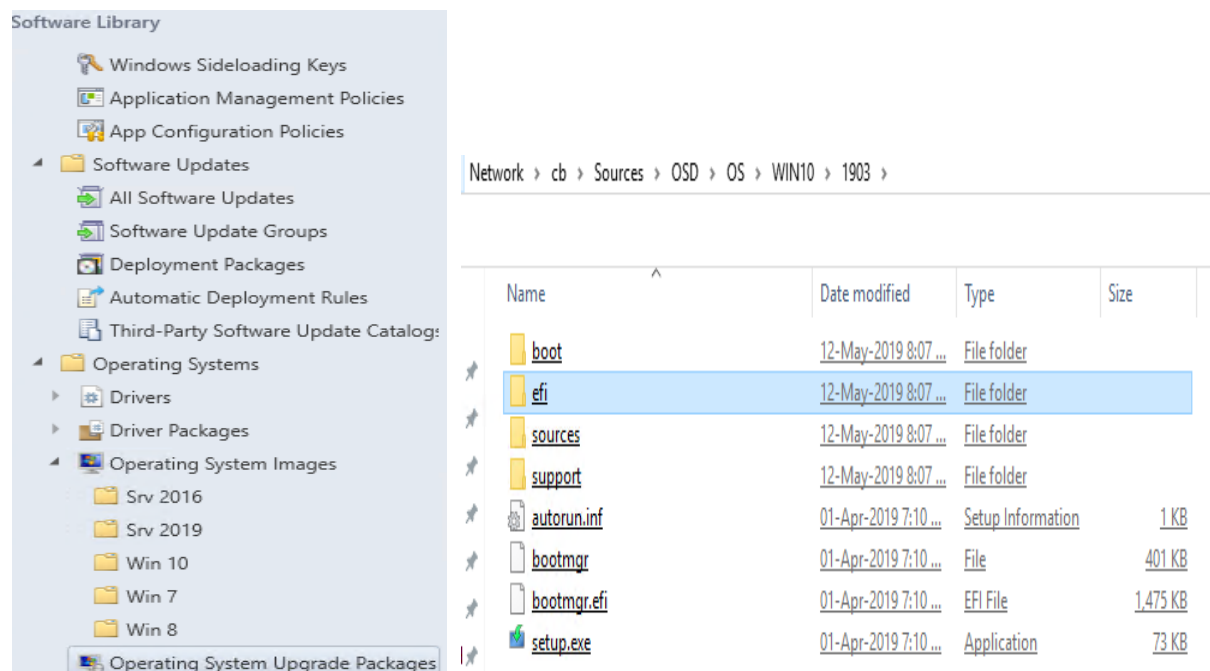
Software Library

Windows Sideloading Keys
Application Management Policies
App Configuration Policies
Software Updates
All Software Updates
Software Update Groups
Deployment Packages
Automatic Deployment Rules
Third-Party Software Update Catalogs
Operating Systems
Drivers
Driver Packages
Operating System Images
Srv 2016
Srv 2019
Win 10
Win 7
Win 8
Operating System Upgrade Packages

Network › cb › Sources › OSD › OS › WIN10 › 1903 ›

| Name | Date modified | Type | Size |
|---|---|---|---|
| boot | 12-May-2019 8:07 ... | File folder | |
| efi | 12-May-2019 8:07 ... | File folder | |
| sources | 12-May-2019 8:07 ... | File folder | |
| support | 12-May-2019 8:07 ... | File folder | |
| autorun.inf | 01-Apr-2019 7:10 ... | Setup Information | 1 KB |
| bootmgr | 01-Apr-2019 7:10 ... | File | 401 KB |
| bootmgr.efi | 01-Apr-2019 7:10 ... | EFI File | 1,475 KB |
| setup.exe | 01-Apr-2019 7:10 ... | Application | 73 KB |